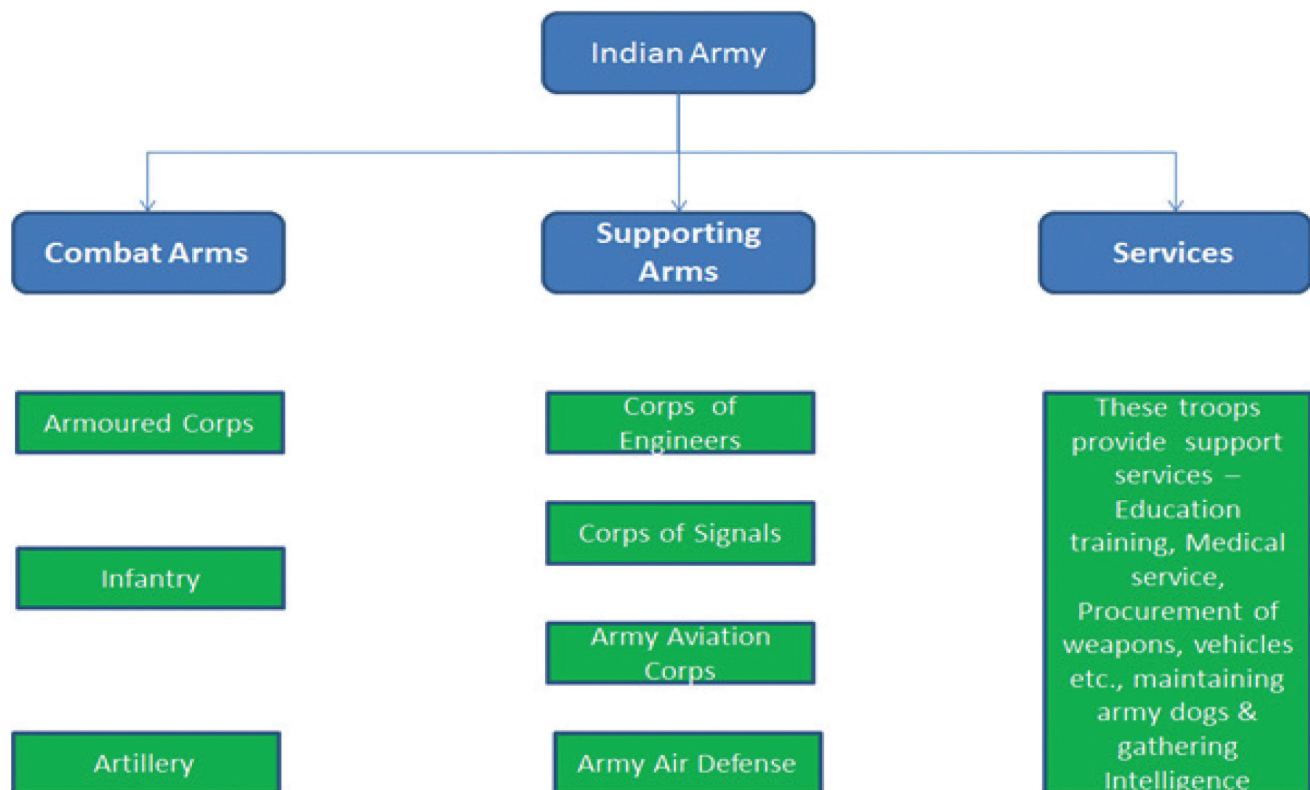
Indian Army

Combat Arms

Supporting Arms

Services

Armoured Corps

Infantry

Artillery

Corps of Engineers

Corps of Signals

Army Aviation Corps

Army Air Defense

These troops provide support services – Education training, Medical service, Procurement of weapons, vehicles etc., maintaining army dogs & gathering Intelligence